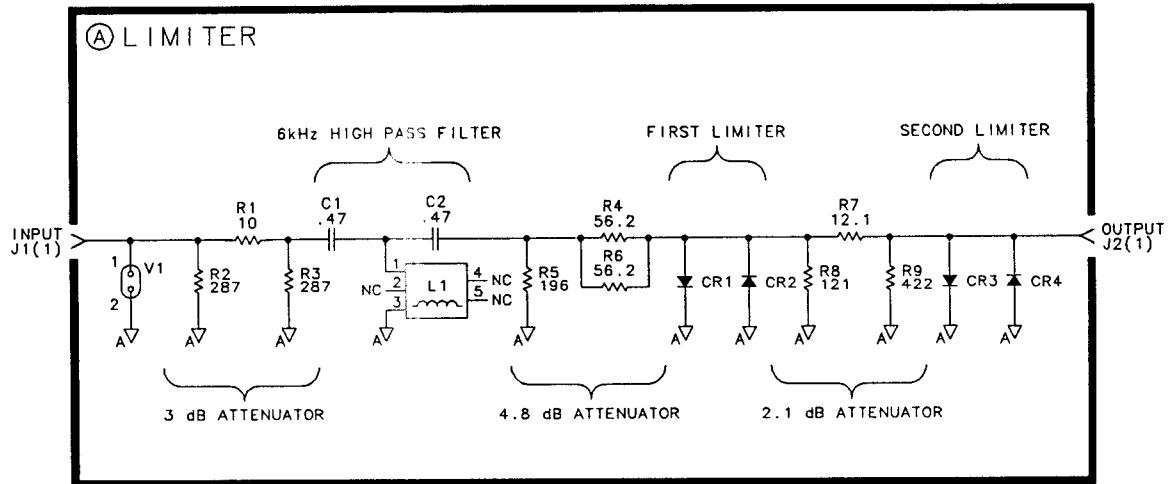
Ⓐ LIMITER

6kHz HIGH PASS FILTER

FIRST LIMITER

SECOND LIMITER

INPUT J1(1)

1 V1 2

R1 10

R2 287

R3 287

C1 .47

C2 .47

1 NC 2 3 L1 4 NC 5 NC

R5 196

R4 56.2

R6 56.2

CR1

CR2

R7 12.1

R8 121

R9 422

CR3

CR4

OUTPUT J2(1)

A A A A A A A A A A A

3 dB ATTENUATOR

4.8 dB ATTENUATOR

2.1 dB ATTENUATOR